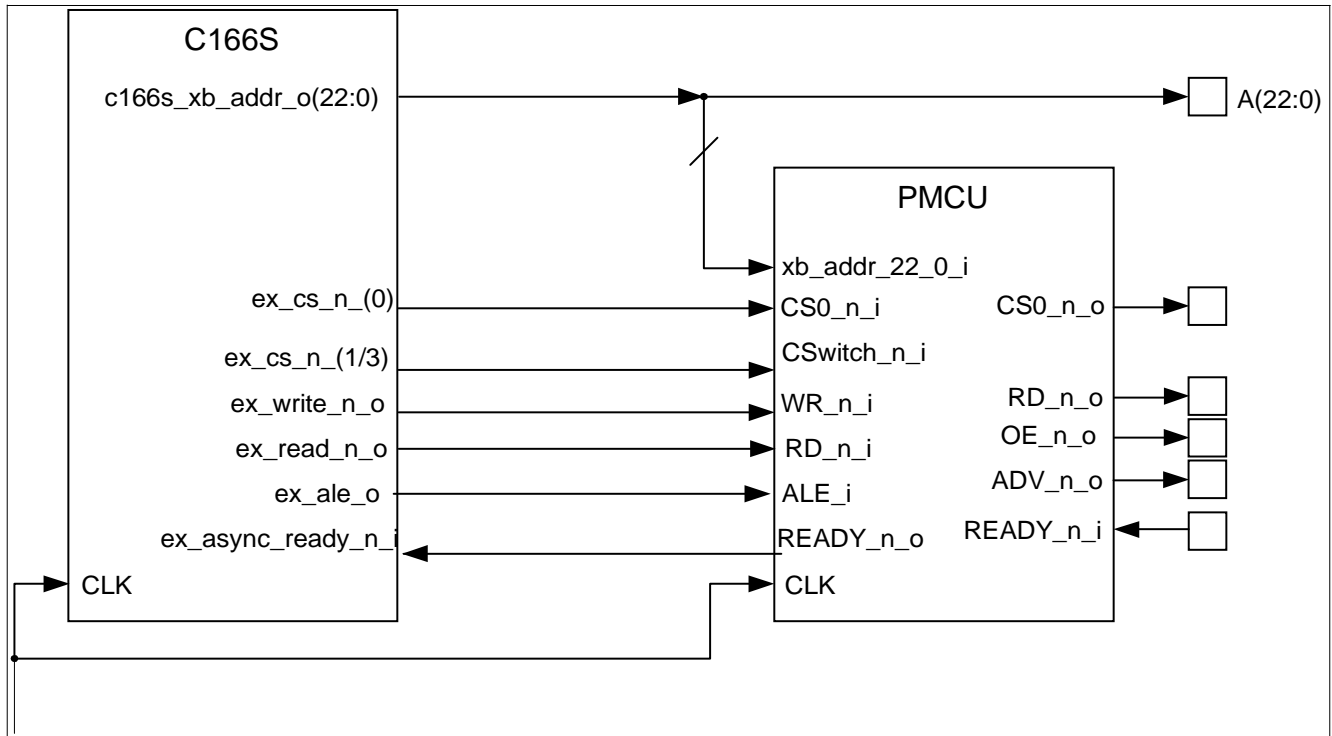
C166S

c166s_xb_addr_o(22:0)

A(22:0)

PMCU

xb_addr_22_0_i

ex_cs_n_(0)

CS0_n_i

CS0_n_o

ex_cs_n_(1/3)

CSwitch_n_i

ex_write_n_o

WR_n_i

RD_n_o

ex_read_n_o

RD_n_i

OE_n_o

ex_ale_o

ALE_i

ADV_n_o

ex_async_ready_n_i

READY_n_o

READY_n_i

CLK

CLK